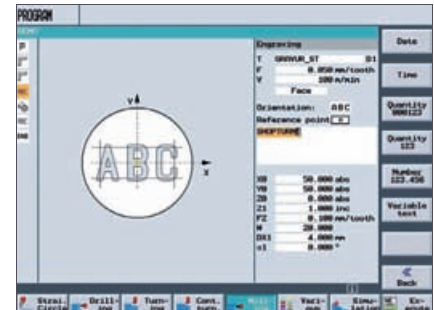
PROGRAM

Engraving
T GRAVUR_ST D1
F 0.050 mm/tooth
V 100 m/min
Face
Orientation: ABC
Reference point
SHOPTURNE

X0 50.000 abs
Y0 50.000 abs
Z0 0.000 abs
Z1 1.000 inc
FZ 0.100 mm/tooth
W 20.000
DX1 0.000 mm
α1 0.000 °

ABC
Y
X

Date
Time
Quantity 000123
Quantity 123
Number 123.456
Variable text
Back

Strai. Circle
Drill- ing
Turn- ing
Cont. turn.
Mill- ing
Vari- ous
Simu- lation
Ex- ecute